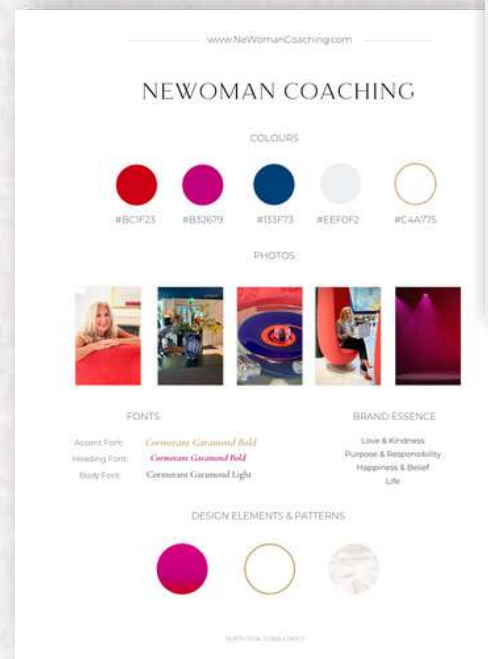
www.NeWomanCoaching.com

NEWOMAN COACHING

COLOURS

#BC1F23 #B32679 #133F73 #EEF0F2 #C4A775

PHOTOS

FONTS

Accent Font: Cormorant Garamond Bold
Heading Font: Cormorant Garamond Bold
Body Font: Cormorant Garamond Light

BRAND ESSENCE

Love & Kindness
Purpose & Responsibility
Happiness & Belief
Life

DESIGN ELEMENTS & PATTERNS

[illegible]